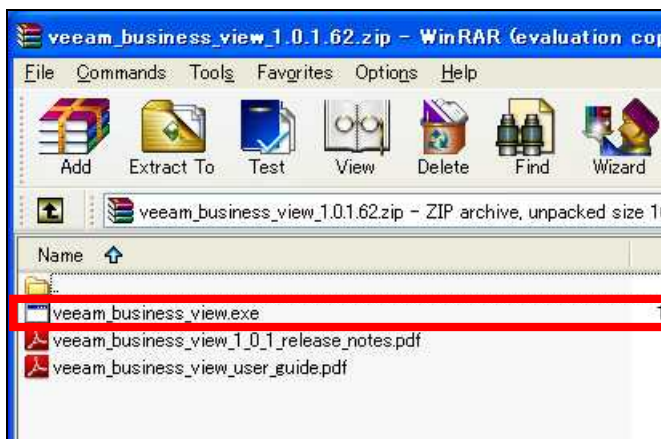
veeam_business_view_1.0.1.62.zip - WinRAR (evaluation cop

File Commands Tools Favorites Options Help

Add Extract To Test View Delete Find Wizard

veeam_business_view_1.0.1.62.zip - ZIP archive, unpacked size 1

Name

..

veeam_business_view.exe

veeam_business_view_1_0_1_release_notes.pdf

veeam_business_view_user_guide.pdf